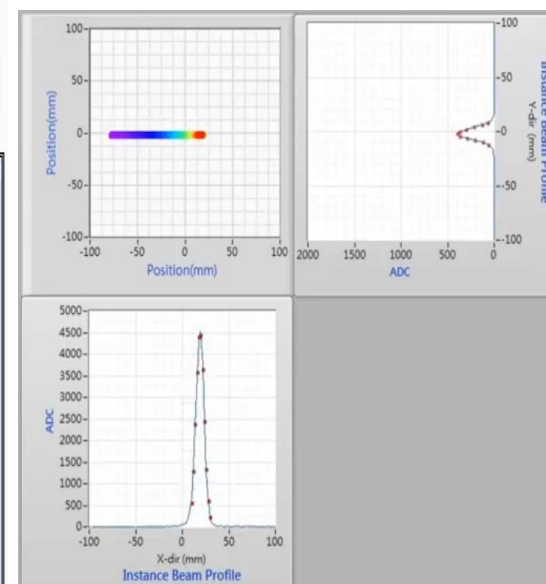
100
50
0
-50
-100
Position(mm)
-100 -50 0 50 100
Position(mm)

100
50
0
-50
-100
Instance Beam Profile
Y-dir (mm)
2000 1500 1000 500 0
ADC

5000
4500
4000
3500
3000
2500
2000
1500
1000
500
0
ADC
-100 -50 0 50 100
X-dir (mm)
Instance Beam Profile